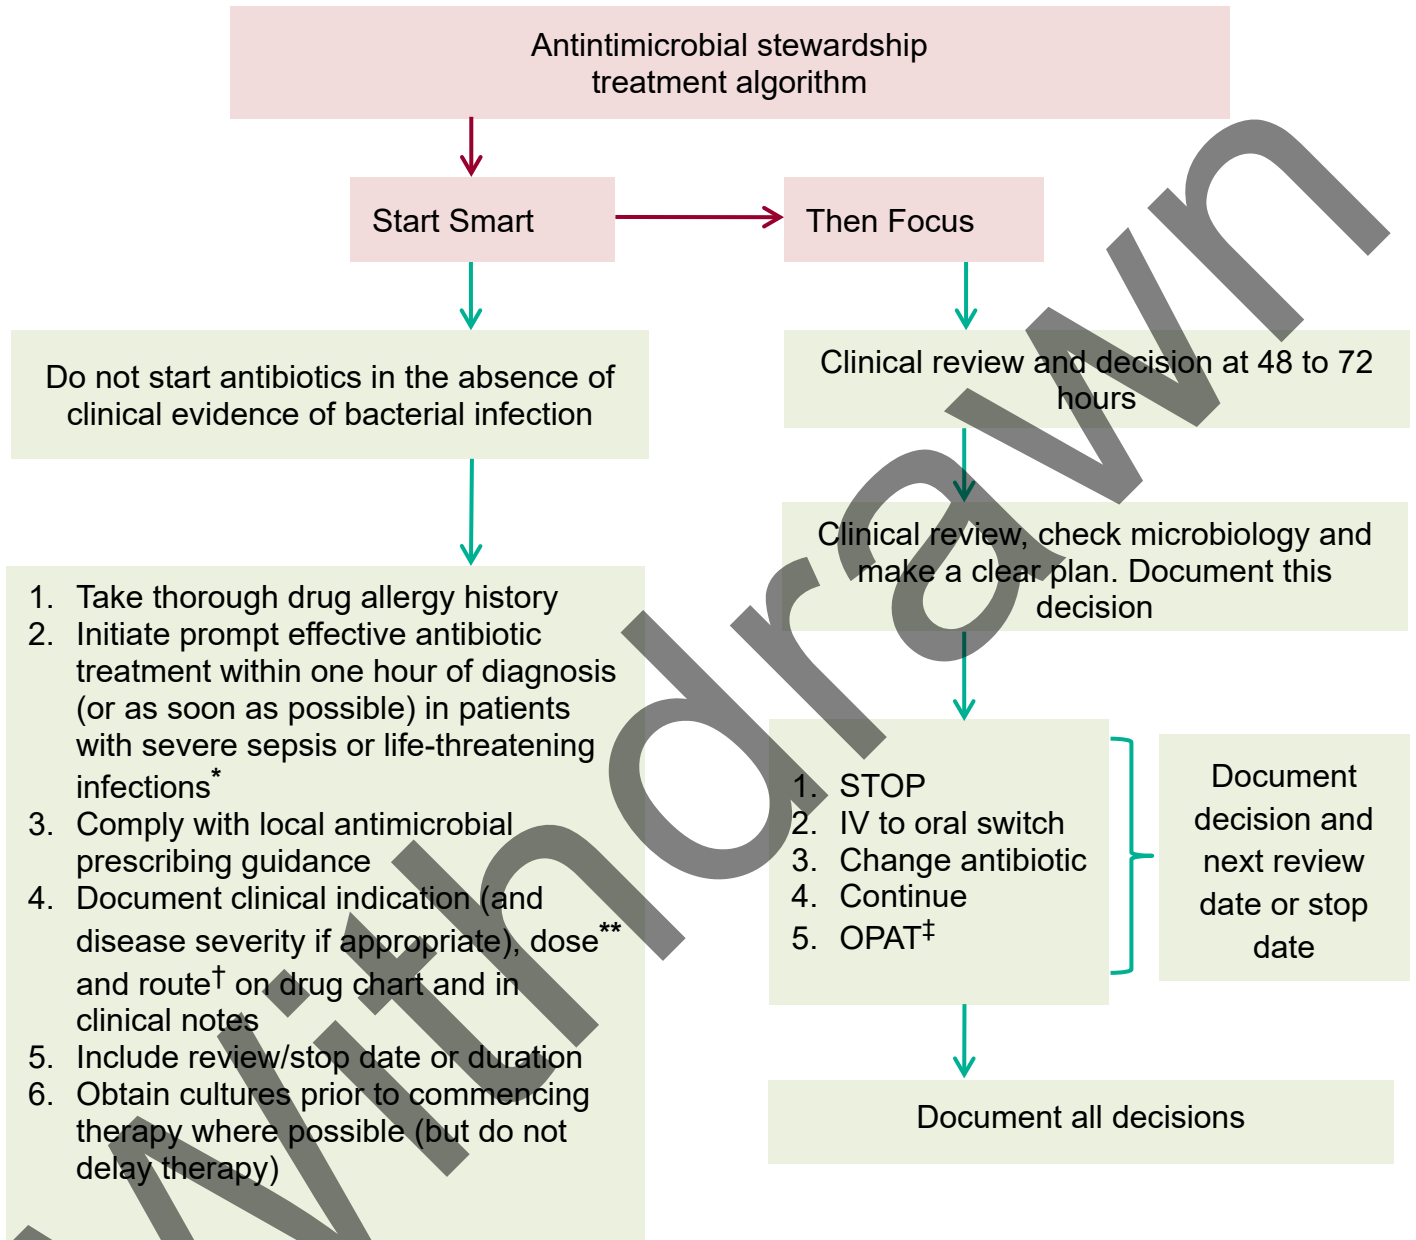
Antintimicrobial stewardship treatment algorithm

Start Smart

Then Focus

Do not start antibiotics in the absence of clinical evidence of bacterial infection

1. Take thorough drug allergy history
2. Initiate prompt effective antibiotic treatment within one hour of diagnosis (or as soon as possible) in patients with severe sepsis or life-threatening infections*
3. Comply with local antimicrobial prescribing guidance
4. Document clinical indication (and disease severity if appropriate), dose** and route† on drug chart and in clinical notes
5. Include review/stop date or duration
6. Obtain cultures prior to commencing therapy where possible (but do not delay therapy)

Clinical review and decision at 48 to 72 hours

Clinical review, check microbiology and make a clear plan. Document this decision

1. STOP
2. IV to oral switch
3. Change antibiotic
4. Continue
5. OPAT‡

Document decision and next review date or stop date

Document all decisions

Withdrawn